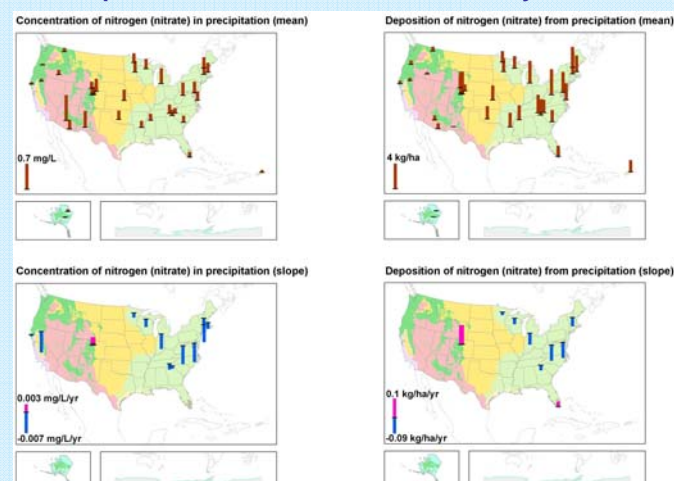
Concentration of nitrogen (nitrate) in precipitation (mean)

0.7 mg/L

Deposition of nitrogen (nitrate) from precipitation (mean)

4 kg/ha

Concentration of nitrogen (nitrate) in precipitation (slope)

0.003 mg/L/yr

-0.007 mg/L/yr

Deposition of nitrogen (nitrate) from precipitation (slope)

0.1 kg/ha/yr

-0.09 kg/ha/yr